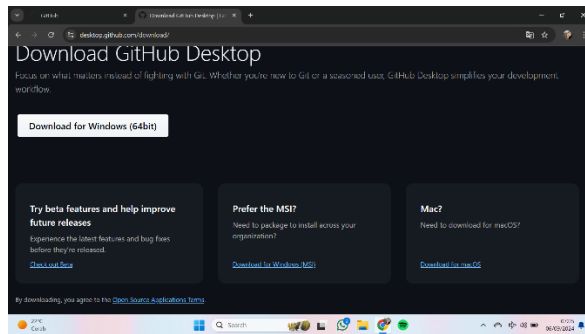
GitHub
Download GitHub Desktop | Si
desktop.github.com/download/

Download GitHub Desktop

Focus on what matters instead of fighting with Git. Whether you're new to Git or a seasoned user, GitHub Desktop simplifies your development workflow.

Download for Windows (64bit)

Try beta features and help improve future releases

Experience the latest features and bug fixes before they're released.

Check out Beta

Prefer the MSI?

Need to package to install across your organization?

Download for Windows (MSI)

Mac?

Need to download for macOS?

Download for macOS

By downloading, you agree to the Open Source Applications Terms.

29°C
Cloudy
Search
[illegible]
06/03/2024